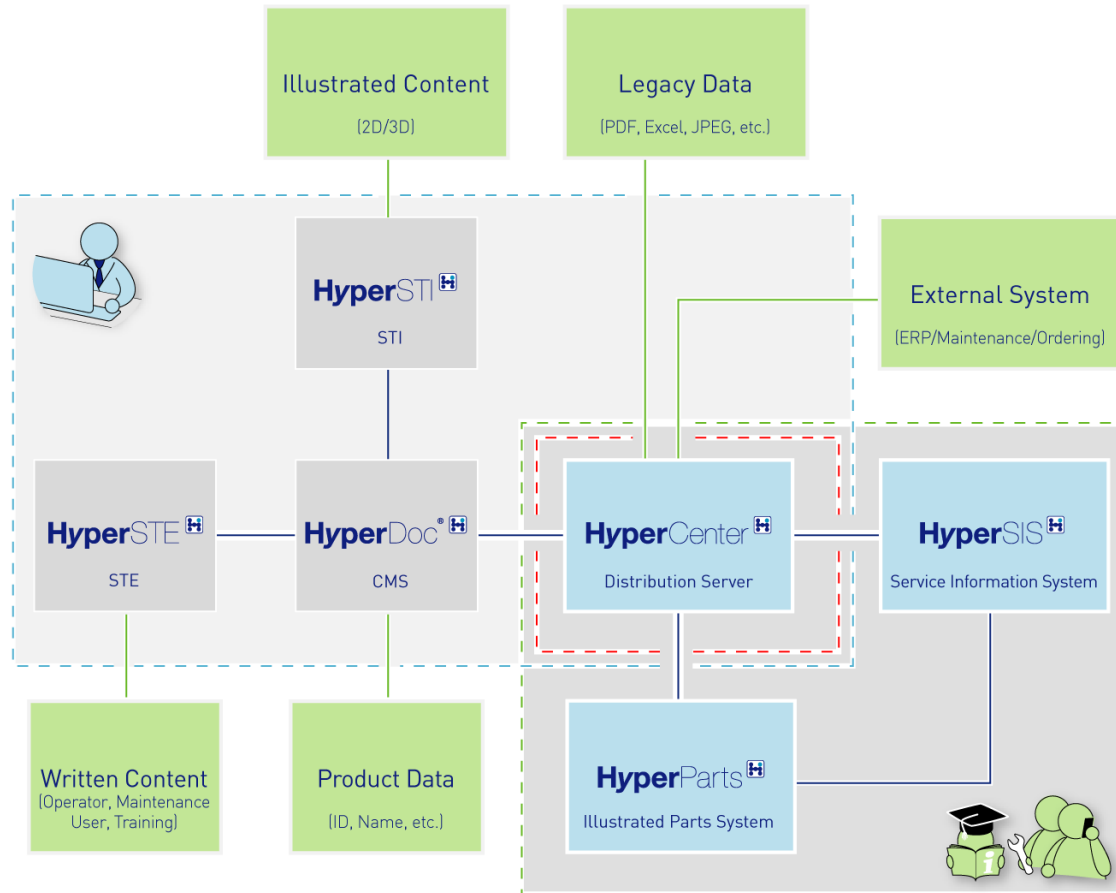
Illustrated Content
(2D/3D)

Legacy Data
(PDF, Excel, JPEG, etc.)

HyperSTI
STI

External System
(ERP/Maintenance/Ordering)

HyperSTE
STE

HyperDoc®
CMS

HyperCenter
Distribution Server

HyperSIS
Service Information System

HyperParts
Illustrated Parts System

Written Content
(Operator, Maintenance User, Training)

Product Data
(ID, Name, etc.)